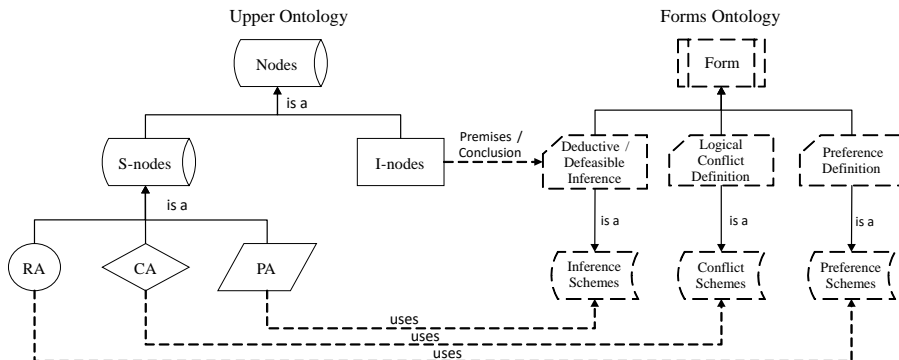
Upper Ontology

Nodes

is a

S-nodes

I-nodes

is a

RA

CA

PA

Forms Ontology

Form

Premises / Conclusion

Deductive / Defeasible Inference

Logical Conflict Definition

Preference Definition

is a

is a

is a

Inference Schemes

Conflict Schemes

Preference Schemes

uses

uses

uses